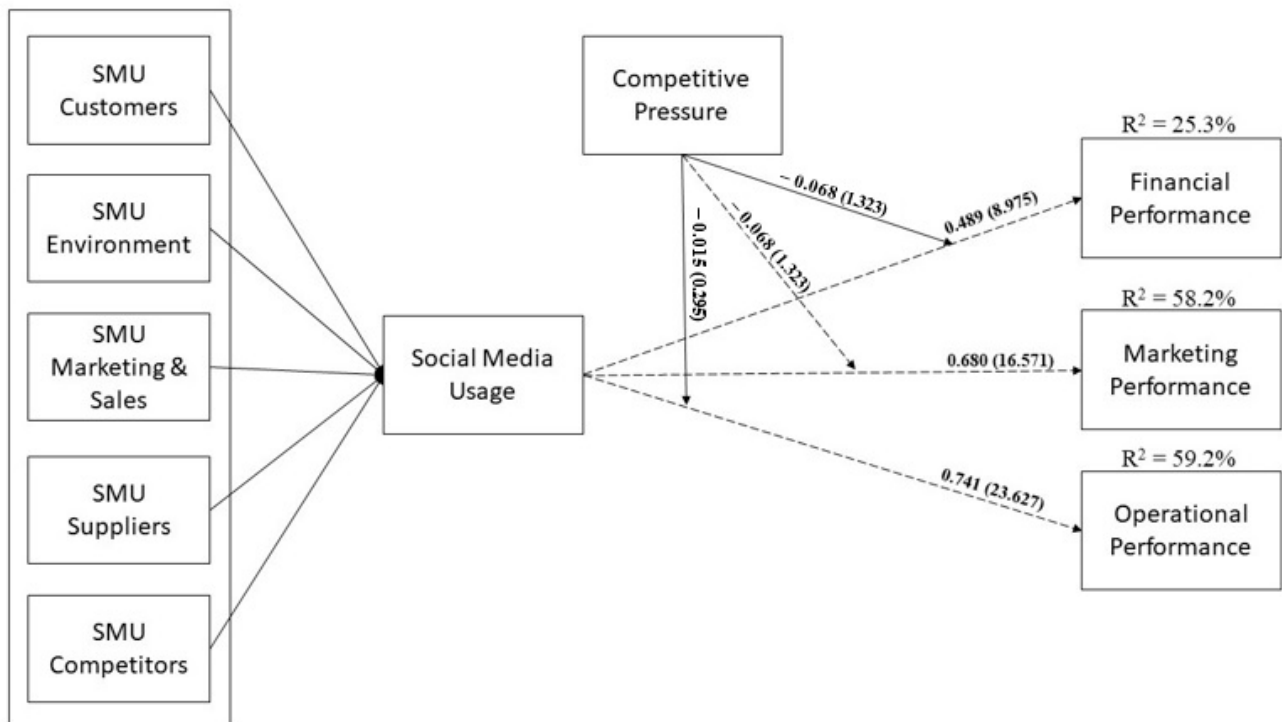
SMU Customers

SMU Environment

SMU Marketing & Sales

SMU Suppliers

SMU Competitors

Social Media Usage

Competitive Pressure

– 0.068 (1.323)

– 0.068 (1.323)

– 0.015 (0.295)

0.489 (8.975)

0.680 (16.571)

0.741 (23.627)

$R^2 = 25.3\%$

Financial Performance

$R^2 = 58.2\%$

Marketing Performance

$R^2 = 59.2\%$

Operational Performance